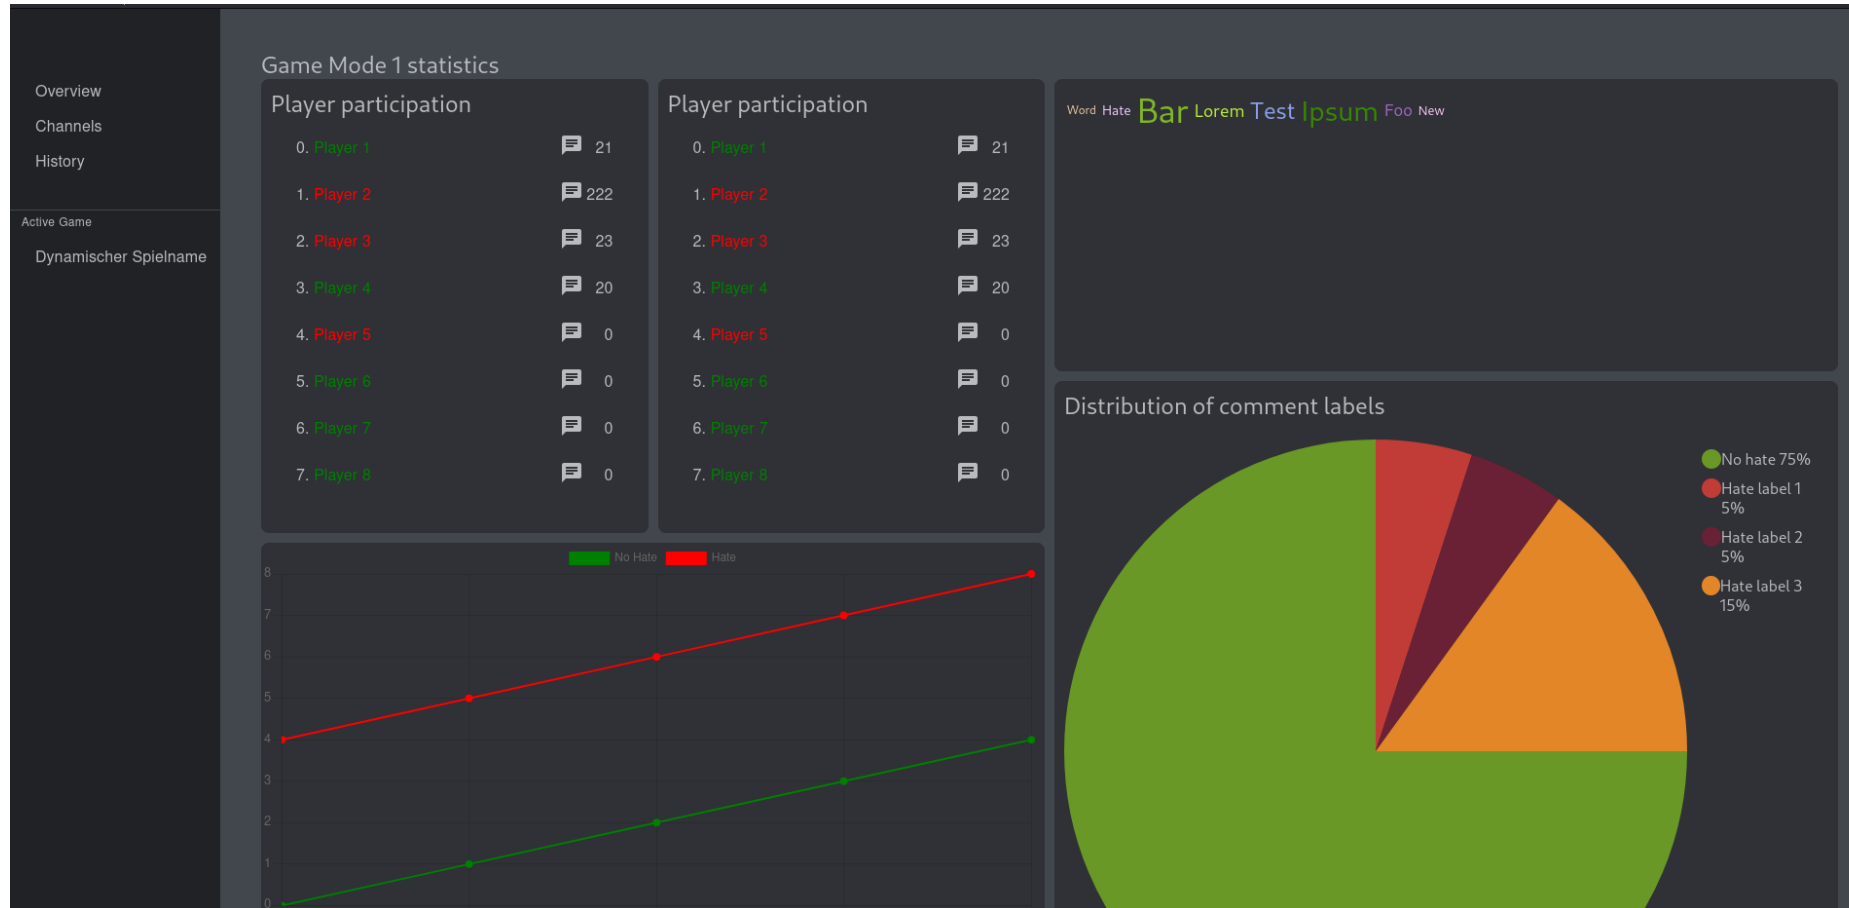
Overview
Channels
History

Active Game
Dynamischer Spielname

Game Mode 1 statistics

Player participation

0. Player 1 21
1. Player 2 222
2. Player 3 23
3. Player 4 20
4. Player 5 0
5. Player 6 0
6. Player 7 0
7. Player 8 0

Player participation

0. Player 1 21
1. Player 2 222
2. Player 3 23
3. Player 4 20
4. Player 5 0
5. Player 6 0
6. Player 7 0
7. Player 8 0

Word Hate Bar Lorem Test Ipsum Foo New

No Hate Hate

8
7
6
5
4
3
2
1
0

Distribution of comment labels

No hate 75%
Hate label 1 5%
Hate label 2 5%
Hate label 3 15%